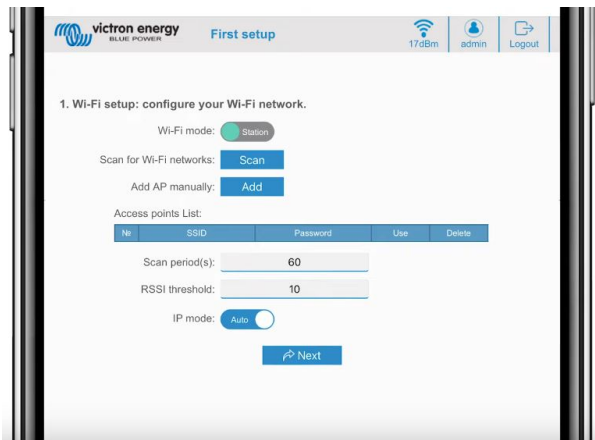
victron energy
BLUE POWER

First setup

17dBm
admin
Logout

1. Wi-Fi setup: configure your Wi-Fi network.

Wi-Fi mode: Station

Scan for Wi-Fi networks: Scan

Add AP manually: Add

Access points List:

| № | SSID | Password | Use | Delete |
|---|---|---|---|---|

Scan period(s): 60

RSSI threshold: 10

IP mode: Auto

Next